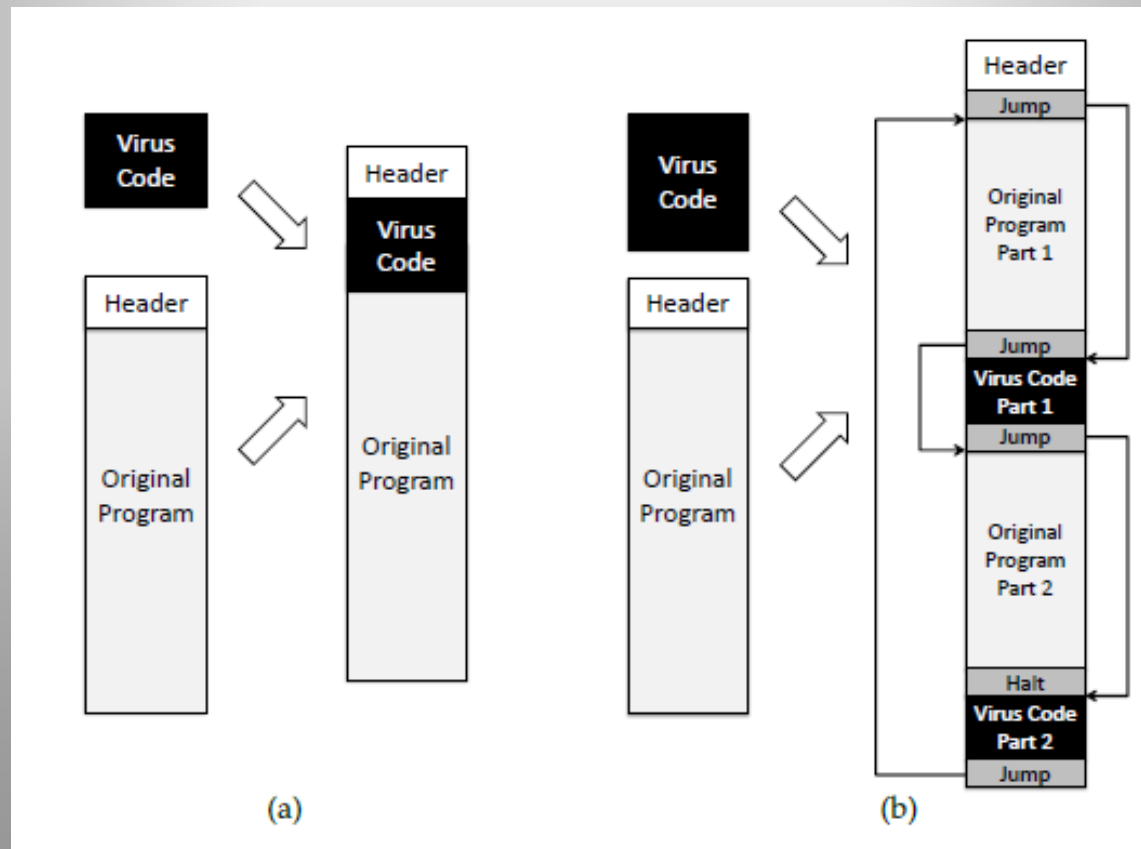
Virus Code

Header

Original Program

Header

Virus Code

Original Program

(a)

Virus Code

Header

Original Program

Header

Jump

Original Program Part 1

Jump

Virus Code Part 1

Jump

Original Program Part 2

Halt

Virus Code Part 2

Jump

(b)